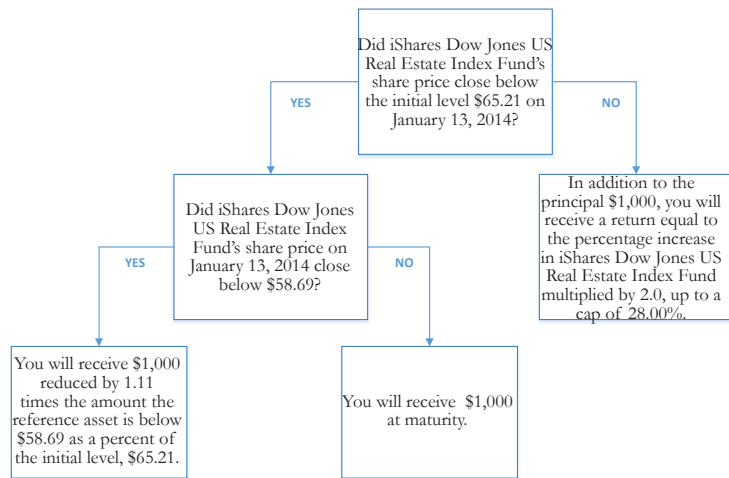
Did iShares Dow Jones US Real Estate Index Fund's share price close below the initial level $65.21 on January 13, 2014?

YES

NO

Did iShares Dow Jones US Real Estate Index Fund's share price on January 13, 2014 close below $58.69?

In addition to the principal $1,000, you will receive a return equal to the percentage increase in iShares Dow Jones US Real Estate Index Fund multiplied by 2.0, up to a cap of 28.00%.

YES

NO

You will receive $1,000 reduced by 1.11 times the amount the reference asset is below $58.69 as a percent of the initial level, $65.21.

You will receive $1,000 at maturity.